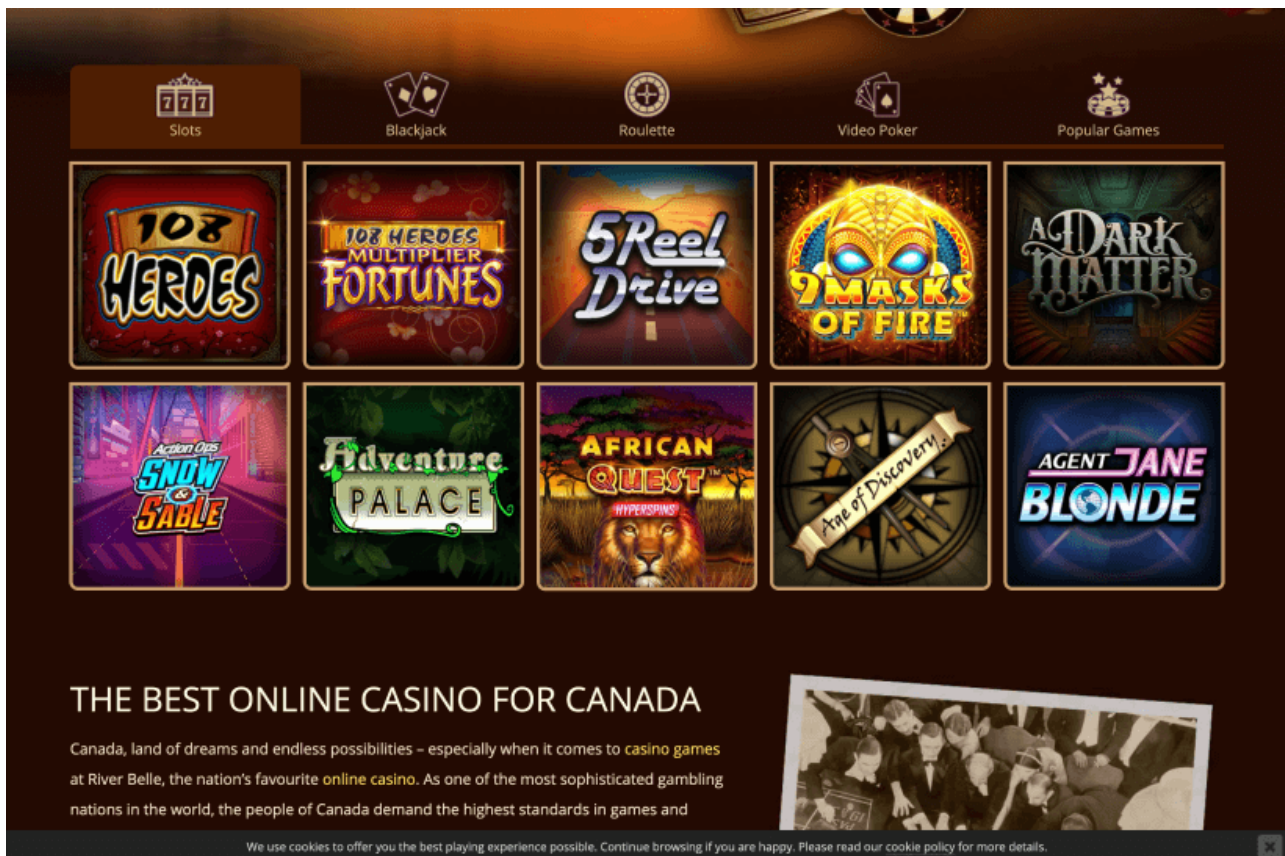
777

Slots

Blackjack

Roulette

Video Poker

Popular Games

108 HEROES

108 HEROES MULTIPLIER FORTUNES

5 Reel Drive

9 MASKS OF FIRE

A DARK MATTER

Action Ops SNOW & SABLE

Adventure PALACE

AFRICAN QUEST™ HYPERSPINS

Age of Discovery

AGENT JANE BLONDE

THE BEST ONLINE CASINO FOR CANADA

Canada, land of dreams and endless possibilities – especially when it comes to casino games at River Belle, the nation's favourite online casino. As one of the most sophisticated gambling nations in the world, the people of Canada demand the highest standards in games and

We use cookies to offer you the best playing experience possible. Continue browsing if you are happy. Please read our cookie policy for more details.

X